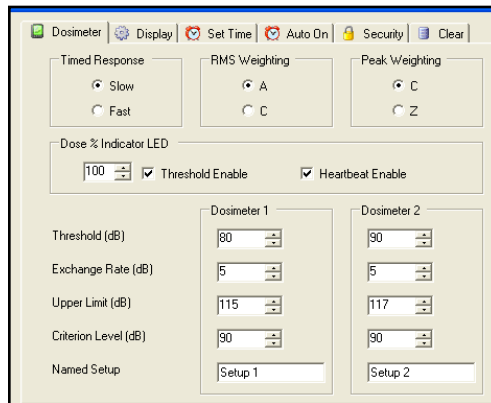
Dosimeter | Display | Set Time | Auto On | Security | Clear

Timed Response
Slow
Fast

RMS Weighting
A
C

Peak Weighting
C
Z

Dose % Indicator LED
100
Threshold Enable
Heartbeat Enable

| | Dosimeter 1 | Dosimeter 2 |
|---|---|---|
| Threshold (dB) | 80 | 90 |
| Exchange Rate (dB) | 5 | 5 |
| Upper Limit (dB) | 115 | 117 |
| Criterion Level (dB) | 90 | 90 |
| Named Setup | Setup 1 | Setup 2 |